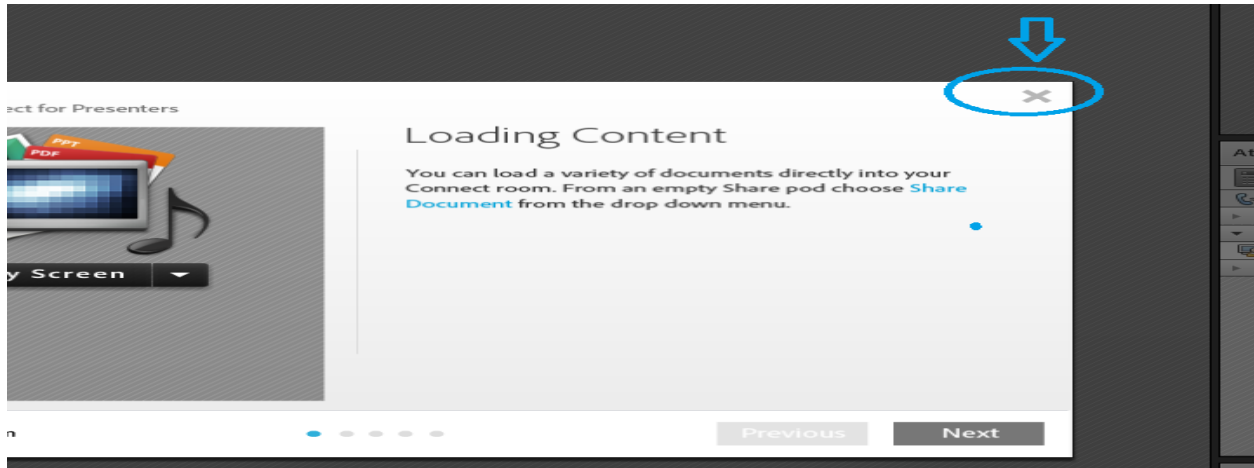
ect for Presenters

PPT
PDF

y Screen

Loading Content

You can load a variety of documents directly into your Connect room. From an empty Share pod choose Share Document from the drop down menu.

n

Previous
Next

At